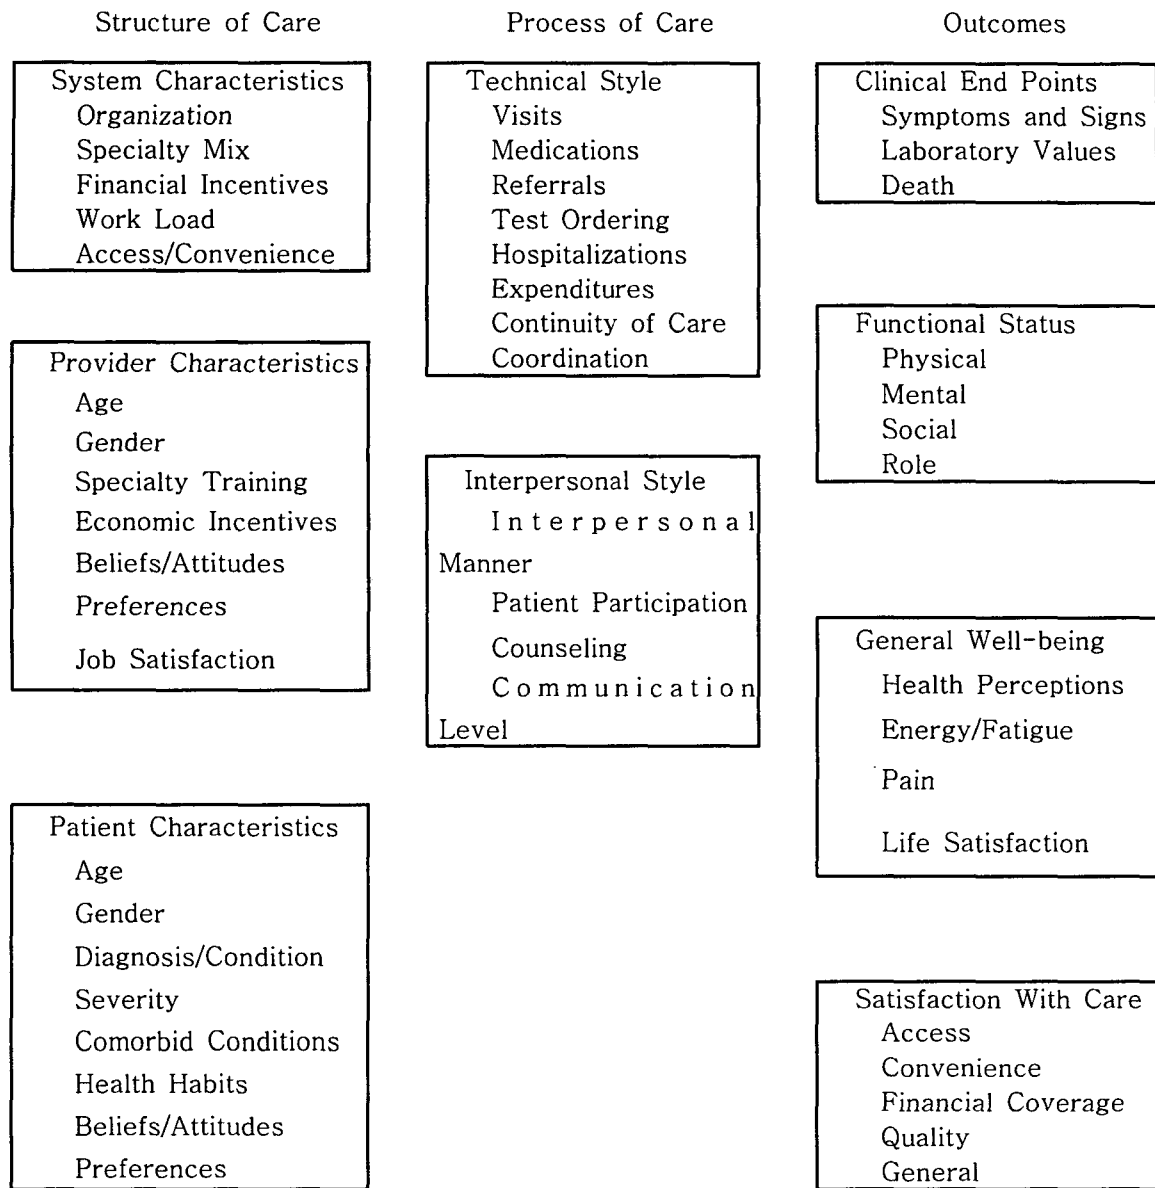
Structure of Care

System Characteristics
Organization
Specialty Mix
Financial Incentives
Work Load
Access/Convenience

Provider Characteristics
Age
Gender
Specialty Training
Economic Incentives
Beliefs/Attitudes
Preferences
Job Satisfaction

Patient Characteristics
Age
Gender
Diagnosis/Condition
Severity
Comorbid Conditions
Health Habits
Beliefs/Attitudes
Preferences

Process of Care

Technical Style
Visits
Medications
Referrals
Test Ordering
Hospitalizations
Expenditures
Continuity of Care
Coordination

Interpersonal Style
Interpersonal Manner
Patient Participation
Counseling
Communication Level

Outcomes

Clinical End Points
Symptoms and Signs
Laboratory Values
Death

Functional Status
Physical
Mental
Social
Role

General Well-being
Health Perceptions
Energy/Fatigue
Pain
Life Satisfaction

Satisfaction With Care
Access
Convenience
Financial Coverage
Quality
General